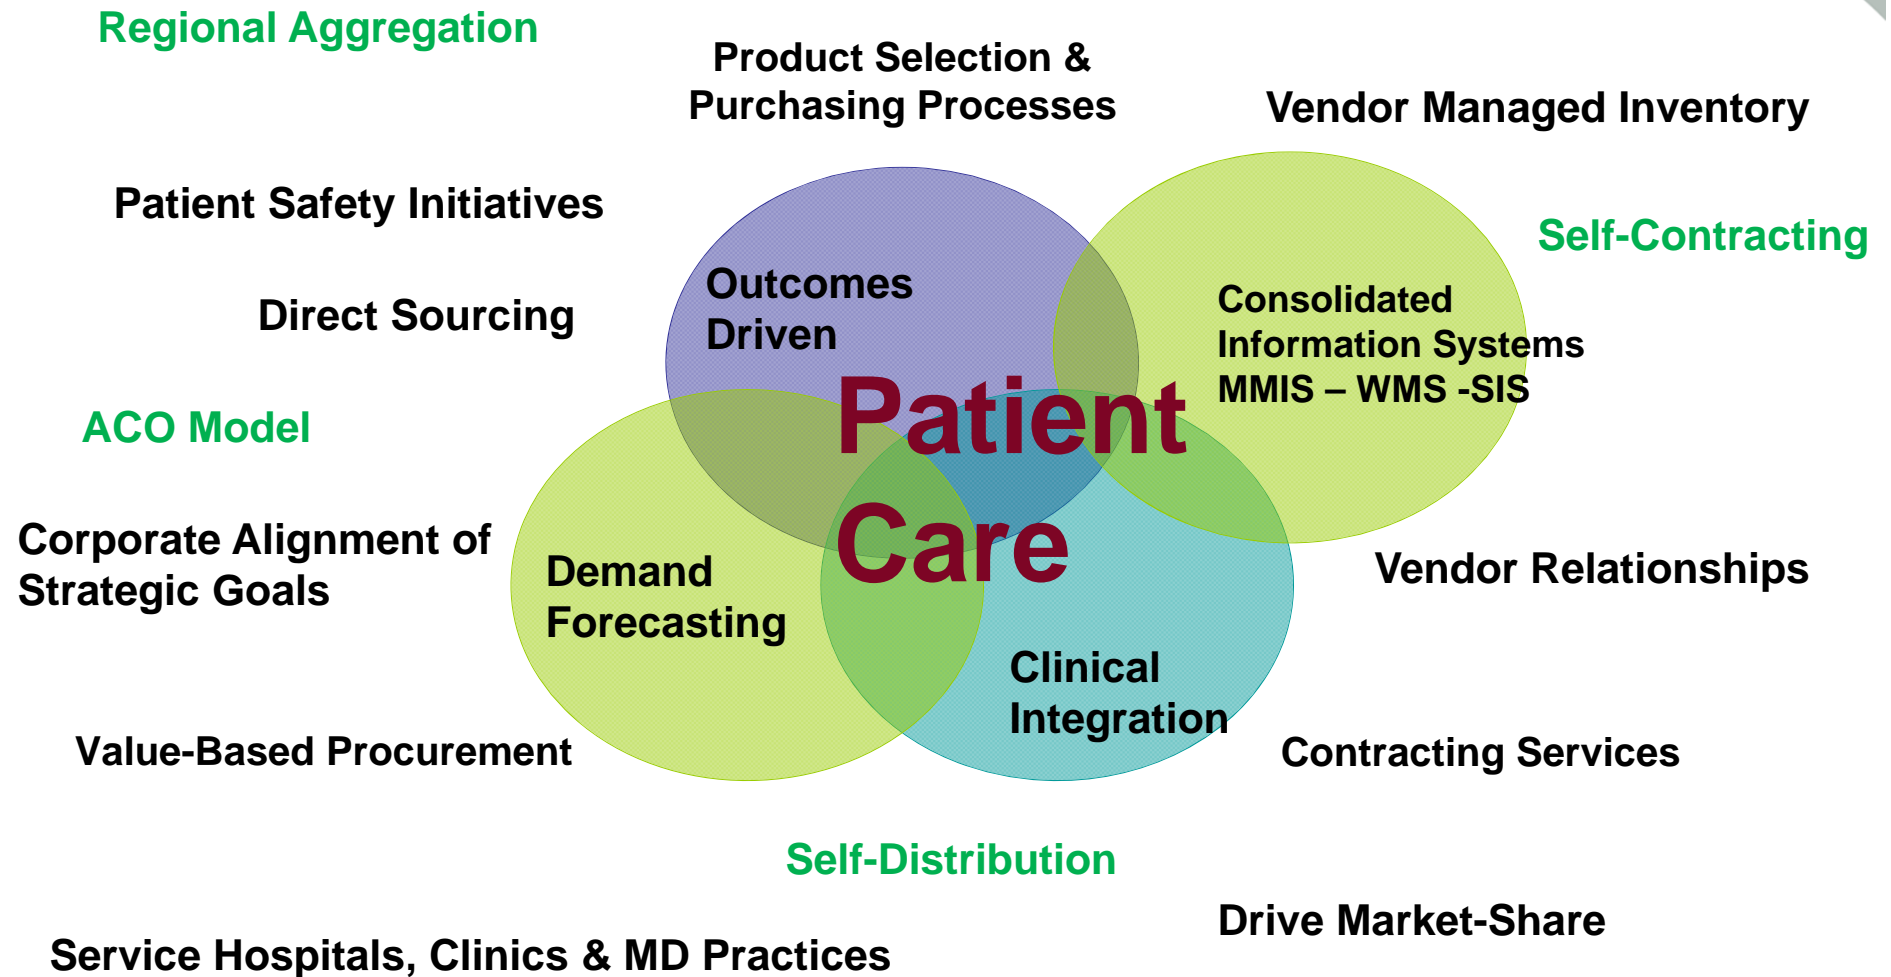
Regional Aggregation

Product Selection & Purchasing Processes

Vendor Managed Inventory

Patient Safety Initiatives

Self-Contracting

Direct Sourcing

Outcomes Driven

Consolidated Information Systems MMIS – WMS -SIS

ACO Model

Patient Care

Corporate Alignment of Strategic Goals

Demand Forecasting

Vendor Relationships

Clinical Integration

Value-Based Procurement

Contracting Services

Self-Distribution

Drive Market-Share

Service Hospitals, Clinics & MD Practices